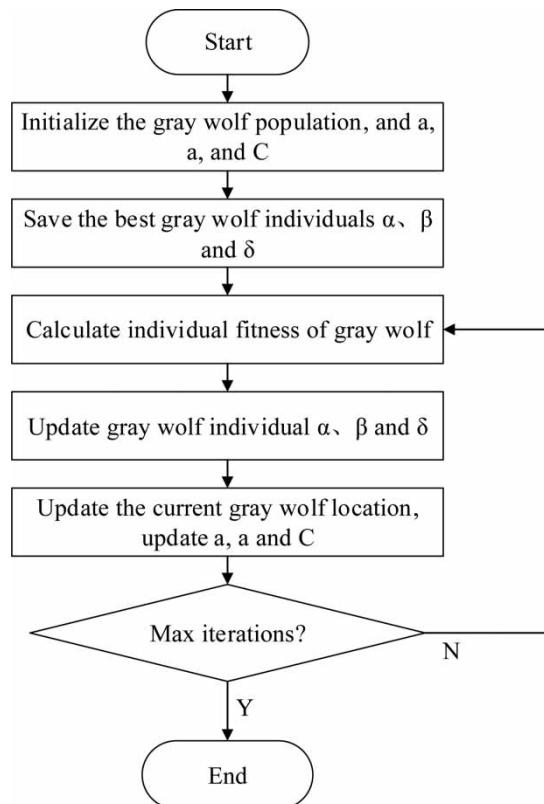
Start

Initialize the gray wolf population, and a, a, and C

Save the best gray wolf individuals α、β and δ

Calculate individual fitness of gray wolf

Update gray wolf individual α、β and δ

Update the current gray wolf location, update a, a and C

Max iterations?

N

Y

End